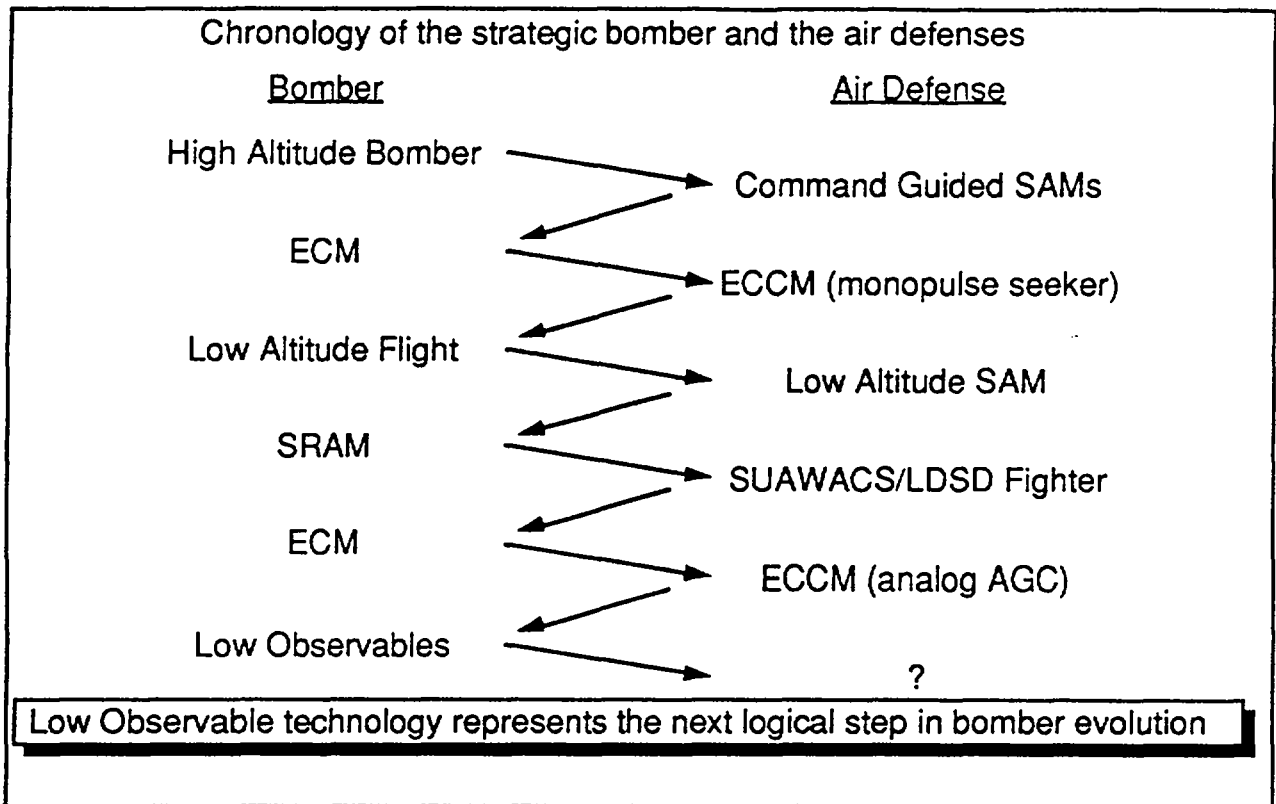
Chronology of the strategic bomber and the air defenses

| Bomber | Air Defense |
|---|---|
| High Altitude Bomber | Command Guided SAMs |
| ECM | ECCM (monopulse seeker) |
| Low Altitude Flight | Low Altitude SAM |
| SRAM | SUAWACS/LDSD Fighter |
| ECM | ECCM (analog AGC) |
| Low Observables | ? |

Low Observable technology represents the next logical step in bomber evolution